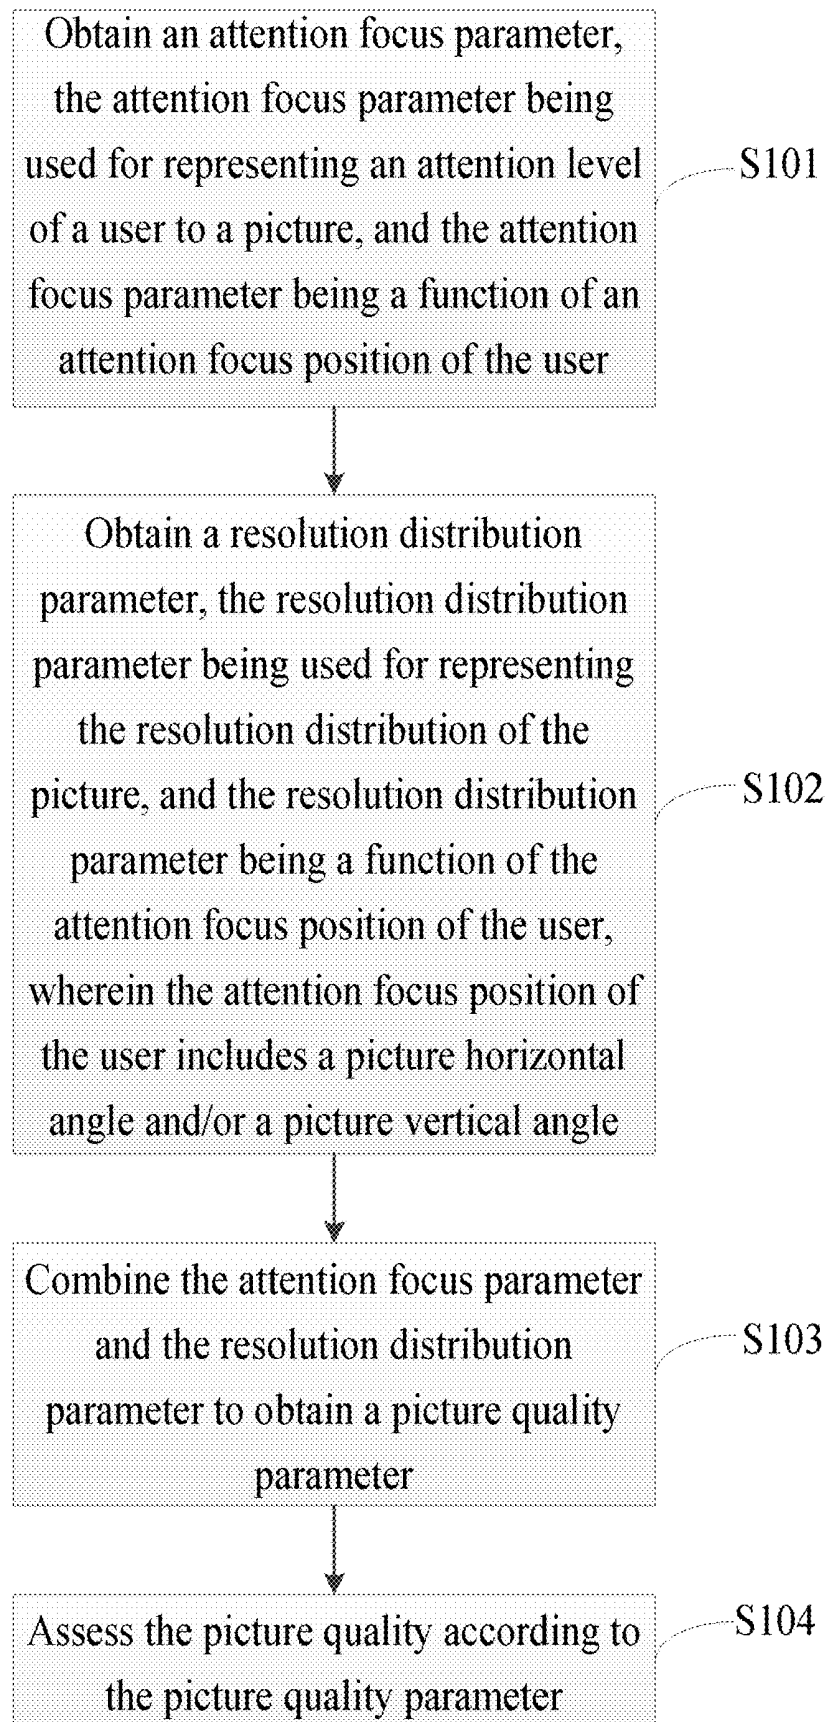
Obtain an attention focus parameter, the attention focus parameter being used for representing an attention level of a user to a picture, and the attention focus parameter being a function of an attention focus position of the user

S101

Obtain a resolution distribution parameter, the resolution distribution parameter being used for representing the resolution distribution of the picture, and the resolution distribution parameter being a function of the attention focus position of the user, wherein the attention focus position of the user includes a picture horizontal angle and/or a picture vertical angle

S102

Combine the attention focus parameter and the resolution distribution parameter to obtain a picture quality parameter

S103

Assess the picture quality according to the picture quality parameter

S104